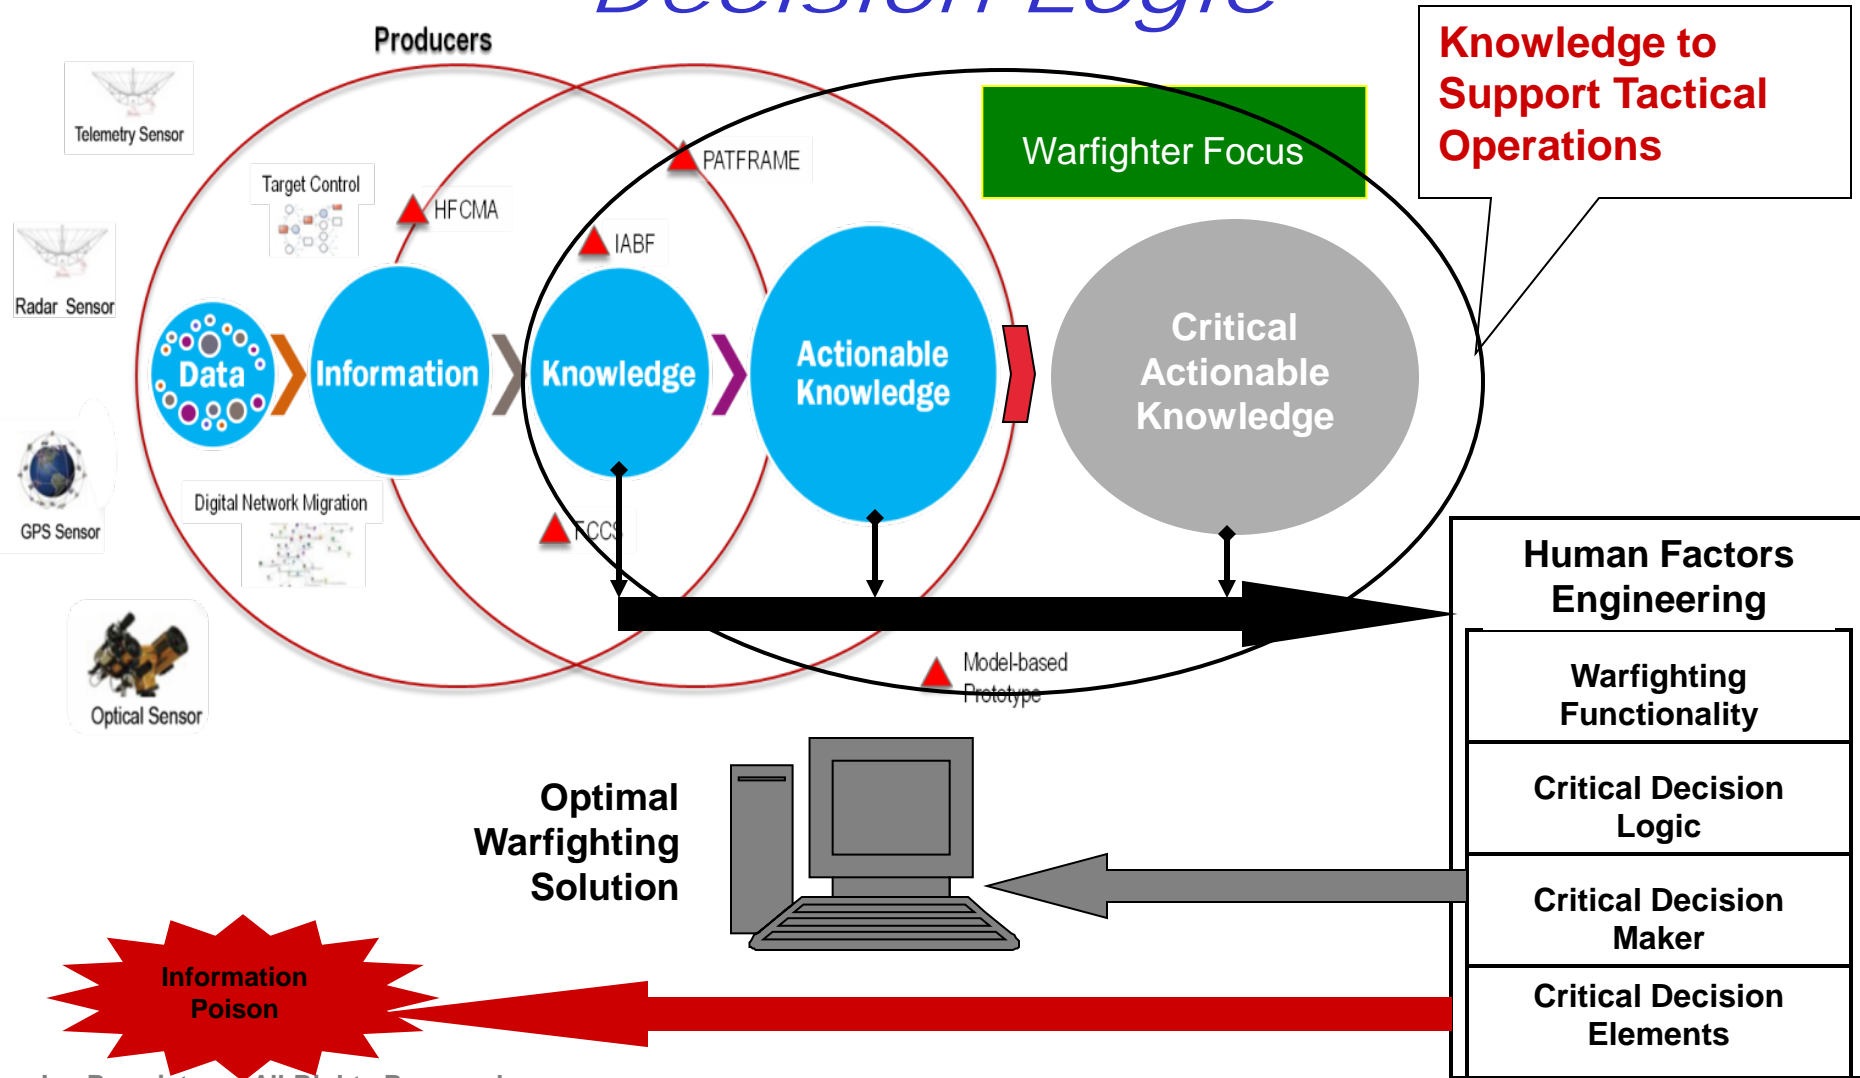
Decision Logic

Producers

Knowledge to Support Tactical Operations

Telemetry Sensor

Target Control

HFCMA

PATFRAME

Warfighter Focus

IABF

Radar Sensor

Data

Information

Knowledge

Actionable Knowledge

Critical Actionable Knowledge

GPS Sensor

Digital Network Migration

FCCS

Human Factors Engineering

Optical Sensor

Model-based Prototype

Warfighting Functionality

Optimal Warfighting Solution

Critical Decision Logic

Critical Decision Maker

Information Poison

Critical Decision Elements

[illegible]